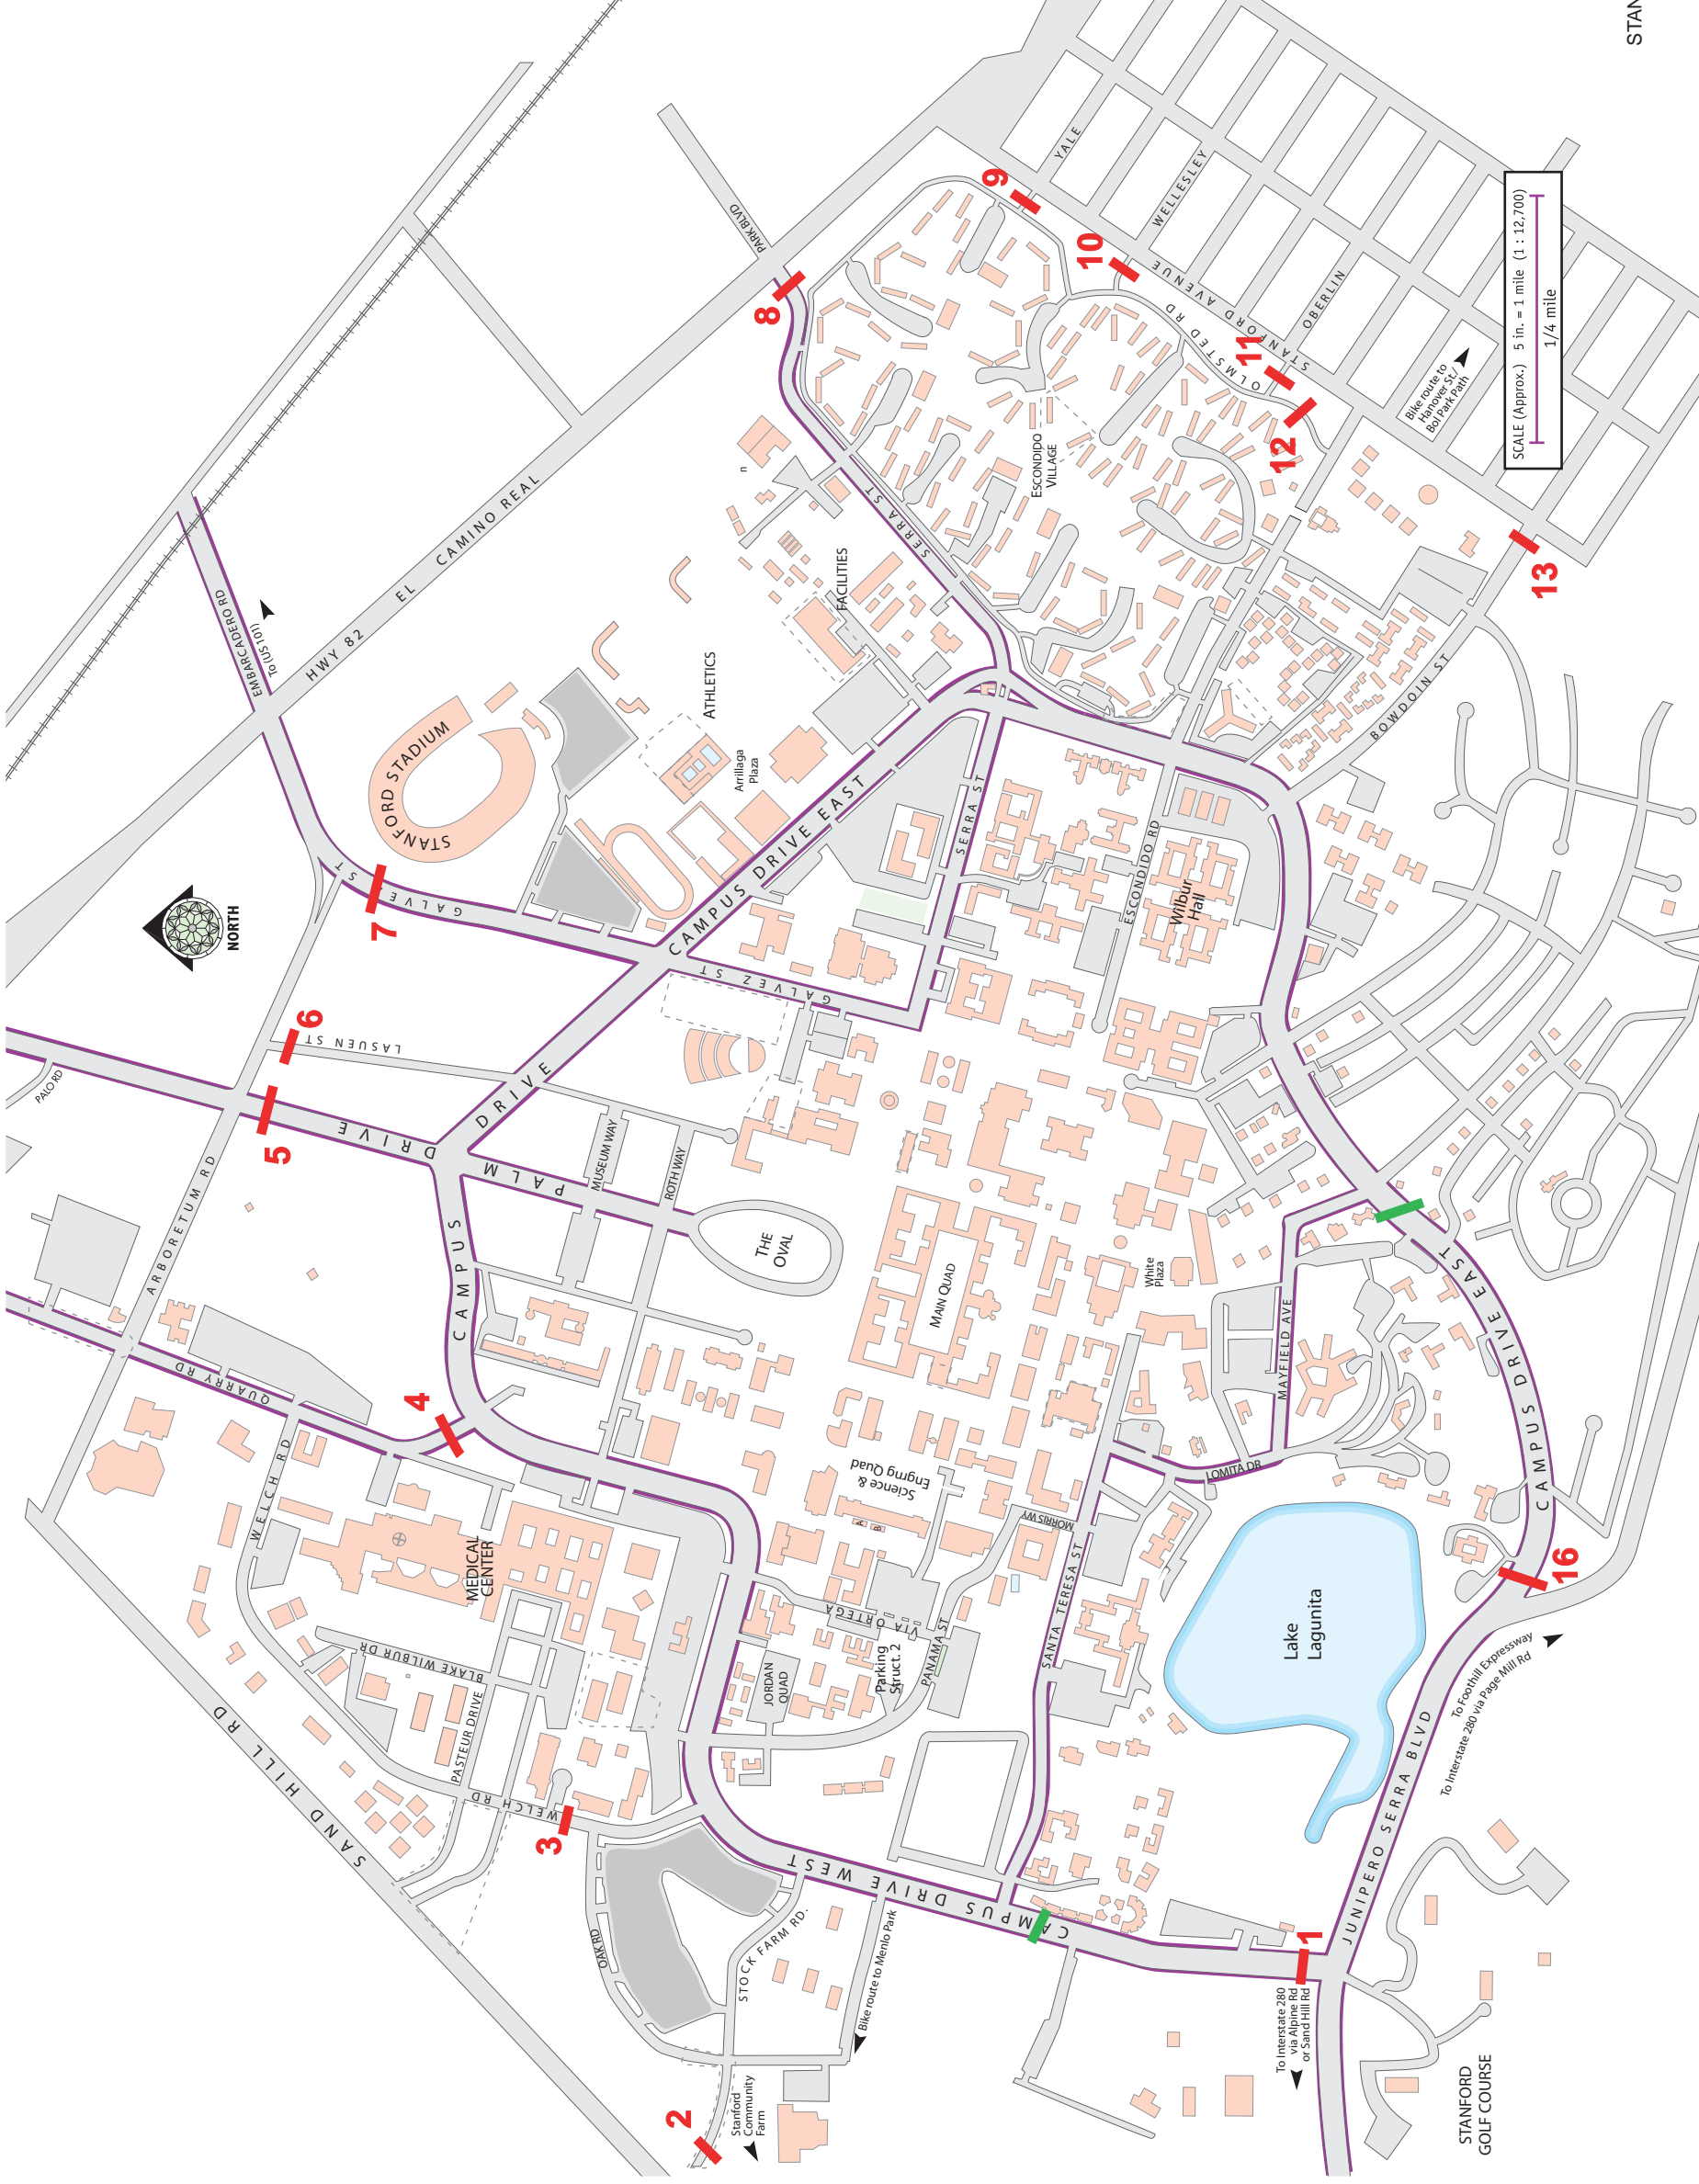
STAN

SCALE (Approx.) 5 in. = 1 mile (1 : 12,700)
1/4 mile

YALE
WELLESLEY
OBERLIN
STANFORD AVENUE
OLMSTED RD
Bike route to Hanover St./ Bol Park Path
PARK BLVD
EL CAMINO REAL
HWY 82
EMBARCADERO RD
To (US 101)
ESCONDIDO VILLAGE
SERRA ST
FACILITIES
ATHLETICS
Arrillaga Plaza
STANFORD STADIUM
BOWDOIN ST
CAMPUS DRIVE EAST
SERRA ST
ESCONDIDO RD
Wilbur Hall
GALVEZ ST
NORTH
LASUEN ST
PALO RD
PALM DRIVE
MUSEUM WAY
ROTH WAY
THE OVAL
MAIN QUAD
White Plaza
ARBORETUM RD
CAMPUS DRIVE
QUARRY RD
MAYFIELD AVE
LOMITA DR
Science & Engrng Quad
MORRIS WY
WELCH RD
MEDICAL CENTER
SANTA TERESA ST
VIA ORTEGA
BLAKE WILBUR DR
PASTEUR DRIVE
JORDAN QUAD
Parking Struct. 2
PANAMA ST
Lake Lagunita
CAMPUS DRIVE EAST
To Foothill Expressway
To Interstate 280 via Page Mill Rd
SAND HILL RD
WELCH RD
CAMPUS DRIVE WEST
JUNIPERO SERRA BLVD
OAK RD
STOCK FARM RD.
Bike route to Menlo Park
To Interstate 280 via Alpine Rd or Sand Hill Rd
Stanford Community Farm
STANFORD GOLF COURSE
1
2
3
4
5
6
7
8
9
10
11
12
13
16